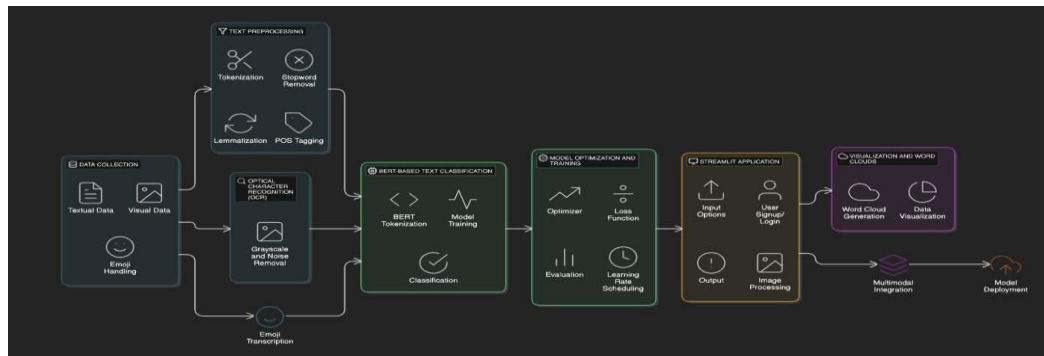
DATA COLLECTION

Textual Data

Visual Data

Emoji Handling

TEXT PREPROCESSING

Tokenization

Stopword Removal

Lemmatization

POS Tagging

OPTICAL CHARACTER RECOGNITION (OCR)

Grayscale and Noise Removal

Emoji Transcription

BERT-BASED TEXT CLASSIFICATION

BERT Tokenization

Model Training

Classification

MODEL OPTIMIZATION AND TRAINING

Optimizer

Loss Function

Evaluation

Learning Rate Scheduling

STREAMLIT APPLICATION

Input Options

User Signup/ Login

Output

Image Processing

VISUALIZATION AND WORD CLOUDS

Word Cloud Generation

Data Visualization

Multimodal Integration

Model Deployment